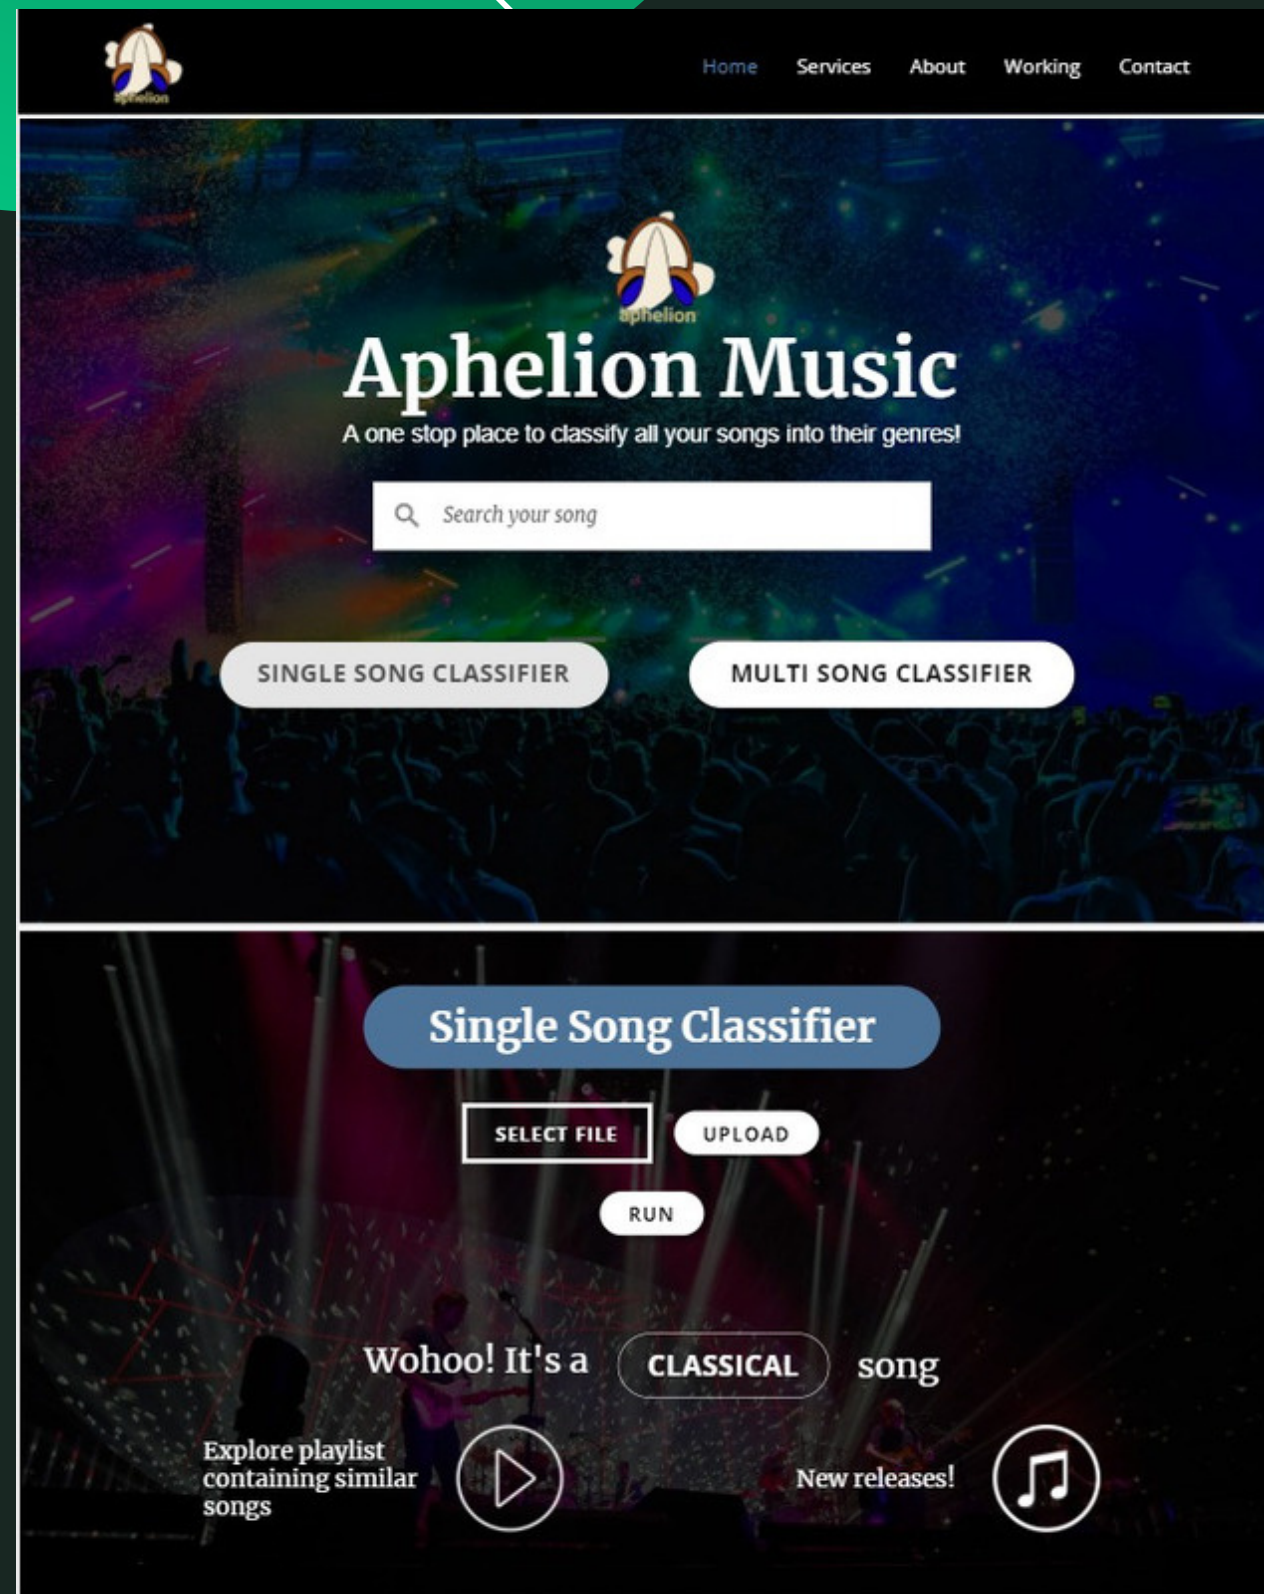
aphelion

Home Services About Working Contact

aphelion

Aphelion Music

A one stop place to classify all your songs into their genres!

Search your song

SINGLE SONG CLASSIFIER

MULTI SONG CLASSIFIER

Single Song Classifier

SELECT FILE

UPLOAD

RUN

Wohoo! It's a CLASSICAL song

Explore playlist containing similar songs

New releases!